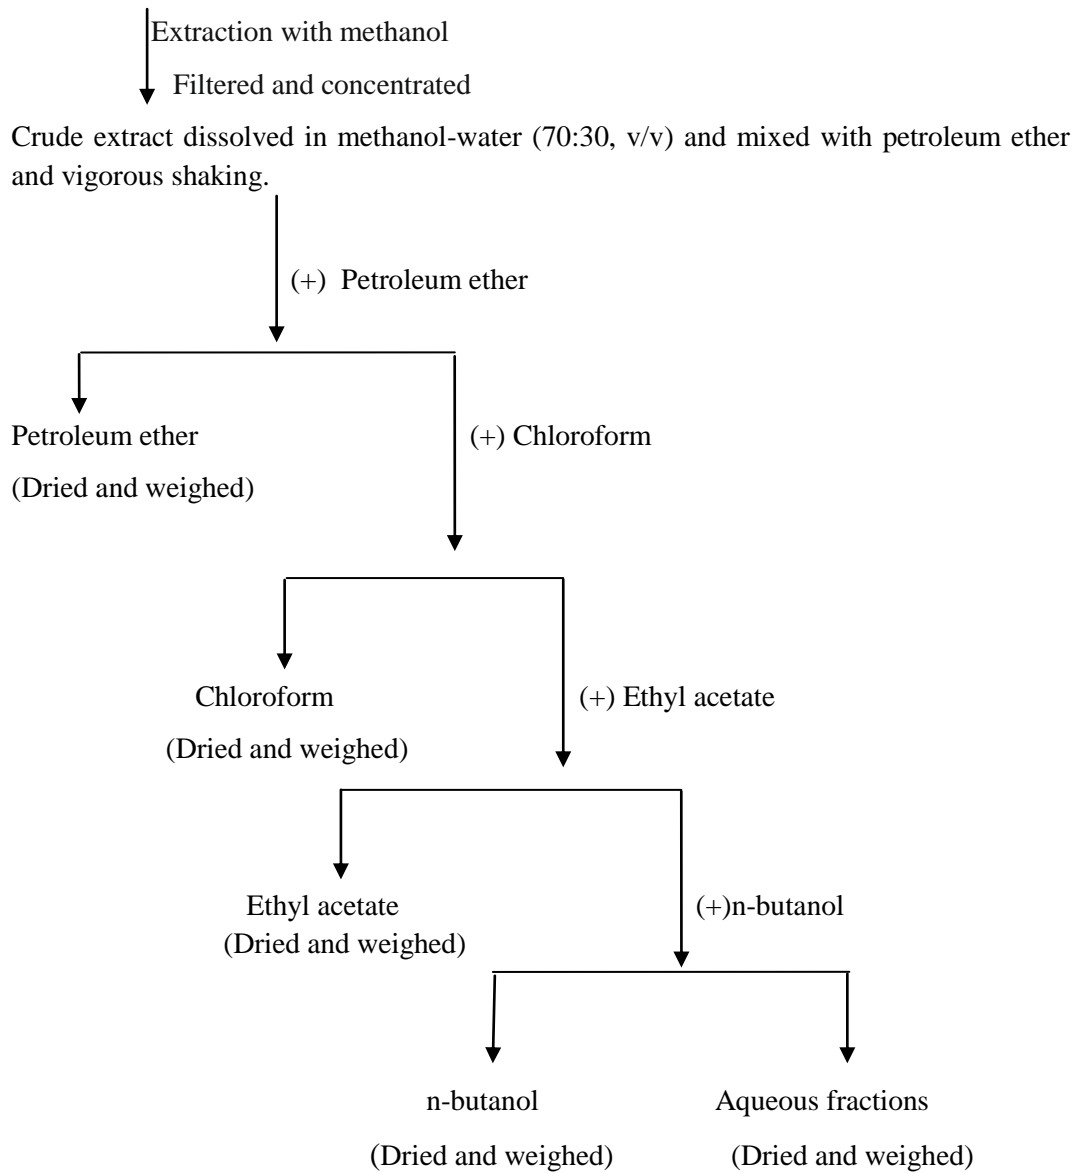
Extraction with methanol

Filtered and concentrated

Crude extract dissolved in methanol-water (70:30, v/v) and mixed with petroleum ether and vigorous shaking.

(+) Petroleum ether

Petroleum ether
(Dried and weighed)

(+) Chloroform

Chloroform
(Dried and weighed)

(+) Ethyl acetate

Ethyl acetate
(Dried and weighed)

(+)n-butanol

n-butanol
(Dried and weighed)

Aqueous fractions
(Dried and weighed)